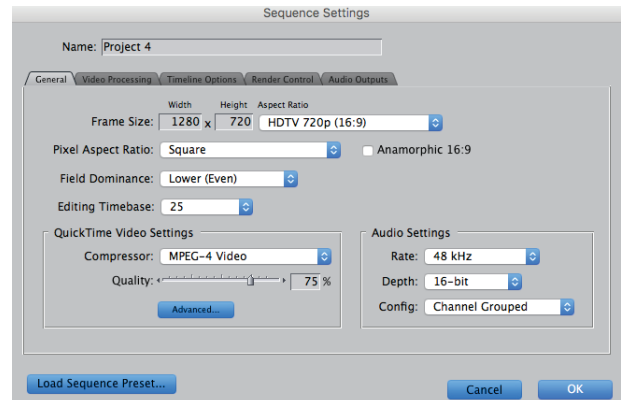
Sequence Settings

Name: Project 4

General | Video Processing | Timeline Options | Render Control | Audio Outputs

Width Height Aspect Ratio

Frame Size: 1280 x 720 HDTV 720p (16:9)

Pixel Aspect Ratio: Square

Anamorphic 16:9

Field Dominance: Lower (Even)

Editing Timebase: 25

QuickTime Video Settings

Compressor: MPEG-4 Video

Quality: 75 %

Advanced...

Audio Settings

Rate: 48 kHz

Depth: 16-bit

Config: Channel Grouped

Load Sequence Preset...

Cancel

OK